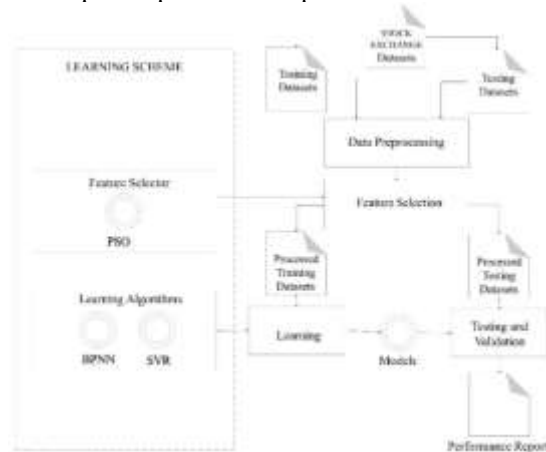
LEARNING SCHEME

Feature Selector

PSO

Learning Algorithms

BPNN

SVR

STOCK EXCHANGE Datasets

Training Datasets

Testing Datasets

Data Preprocessing

Feature Selection

Processed Training Datasets

Processed Testing Datasets

Learning

Models

Testing and Validation

Performance Report